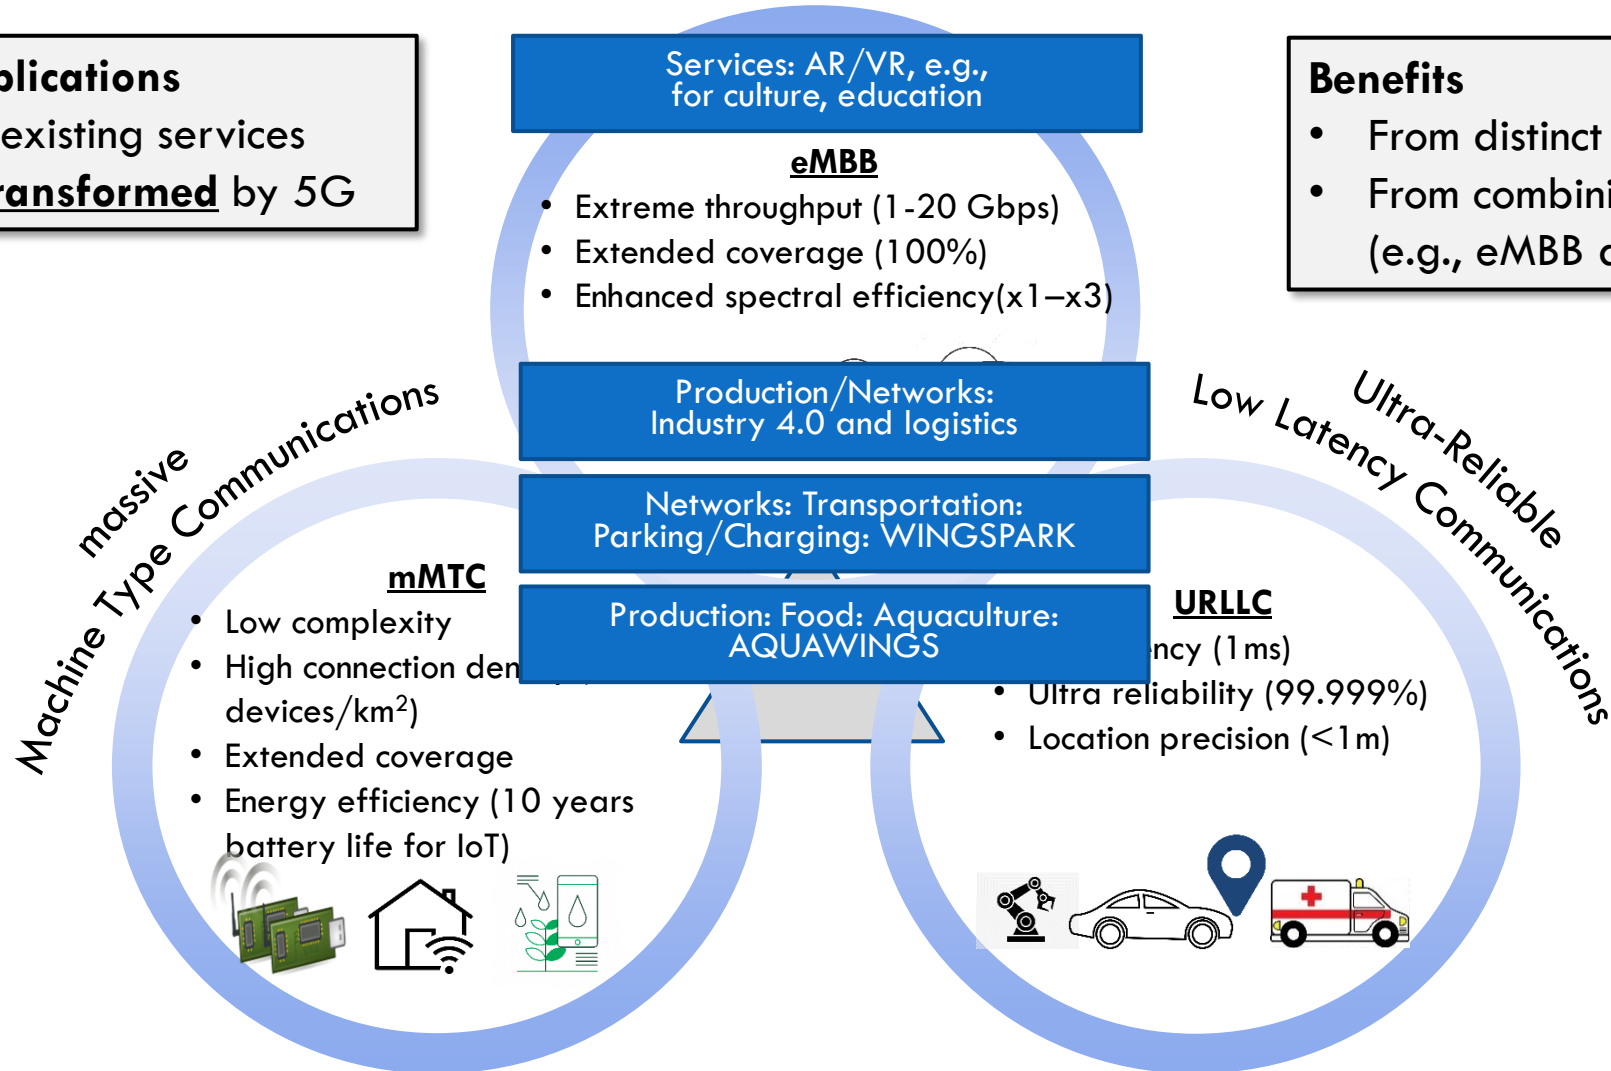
plications
existing services
ransformed by 5G

Services: AR/VR, e.g., for culture, education

Benefits
• From distinct
• From combini (e.g., eMBB a

eMBB
• Extreme throughput (1-20 Gbps)
• Extended coverage (100%)
• Enhanced spectral efficiency(x1–x3)

Production/Networks: Industry 4.0 and logistics

massive Machine Type Communications

Ultra-Reliable Low Latency Communications

Networks: Transportation: Parking/Charging: WINGSPARK

mMTC
• Low complexity
• High connection den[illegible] devices/km$^2$)
• Extended coverage
• Energy efficiency (10 years battery life for IoT)

Production: Food: Aquaculture: AQUAWINGS

URLLC
• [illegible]ncy (1ms)
• Ultra reliability (99.999%)
• Location precision (<1m)